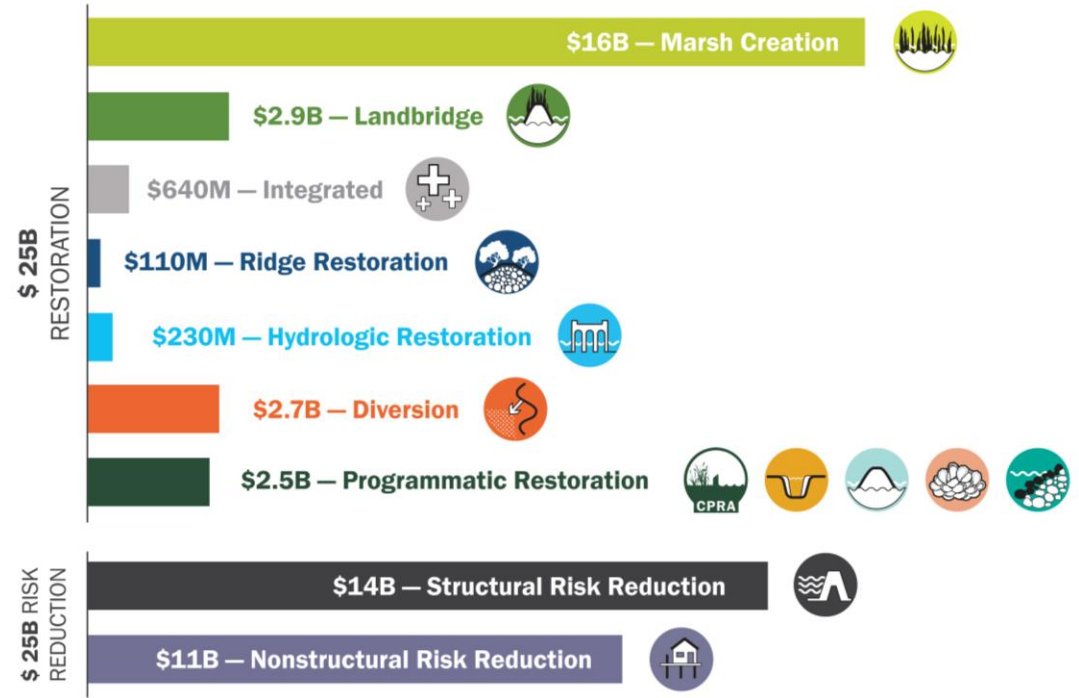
$ 25B RESTORATION

$16B — Marsh Creation

$2.9B — Landbridge

$640M — Integrated

$110M — Ridge Restoration

$230M — Hydrologic Restoration

$2.7B — Diversion

$2.5B — Programmatic Restoration

CPRA

$ 25B RISK REDUCTION

$14B — Structural Risk Reduction

$11B — Nonstructural Risk Reduction